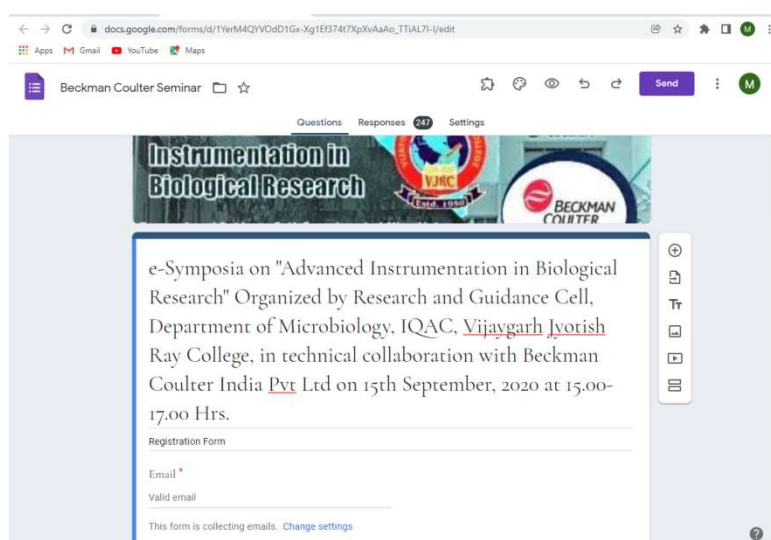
docs.google.com/forms/d/1YerM4QYVOdD1Gx-Xg1Ef374t7XpXvAaAo_TTiAL7I-I/edit

Apps Gmail YouTube Maps

Beckman Coulter Seminar

Send

M

Questions Responses 247 Settings

Instrumentation in Biological Research

VJRC Estd. 1950

BECKMAN COULTER

e-Symposia on "Advanced Instrumentation in Biological Research" Organized by Research and Guidance Cell, Department of Microbiology, IQAC, Vijaygarh Jyotish Ray College, in technical collaboration with Beckman Coulter India Pvt Ltd on 15th September, 2020 at 15.00-17.00 Hrs.

Registration Form

Email *

Valid email

This form is collecting emails. Change settings